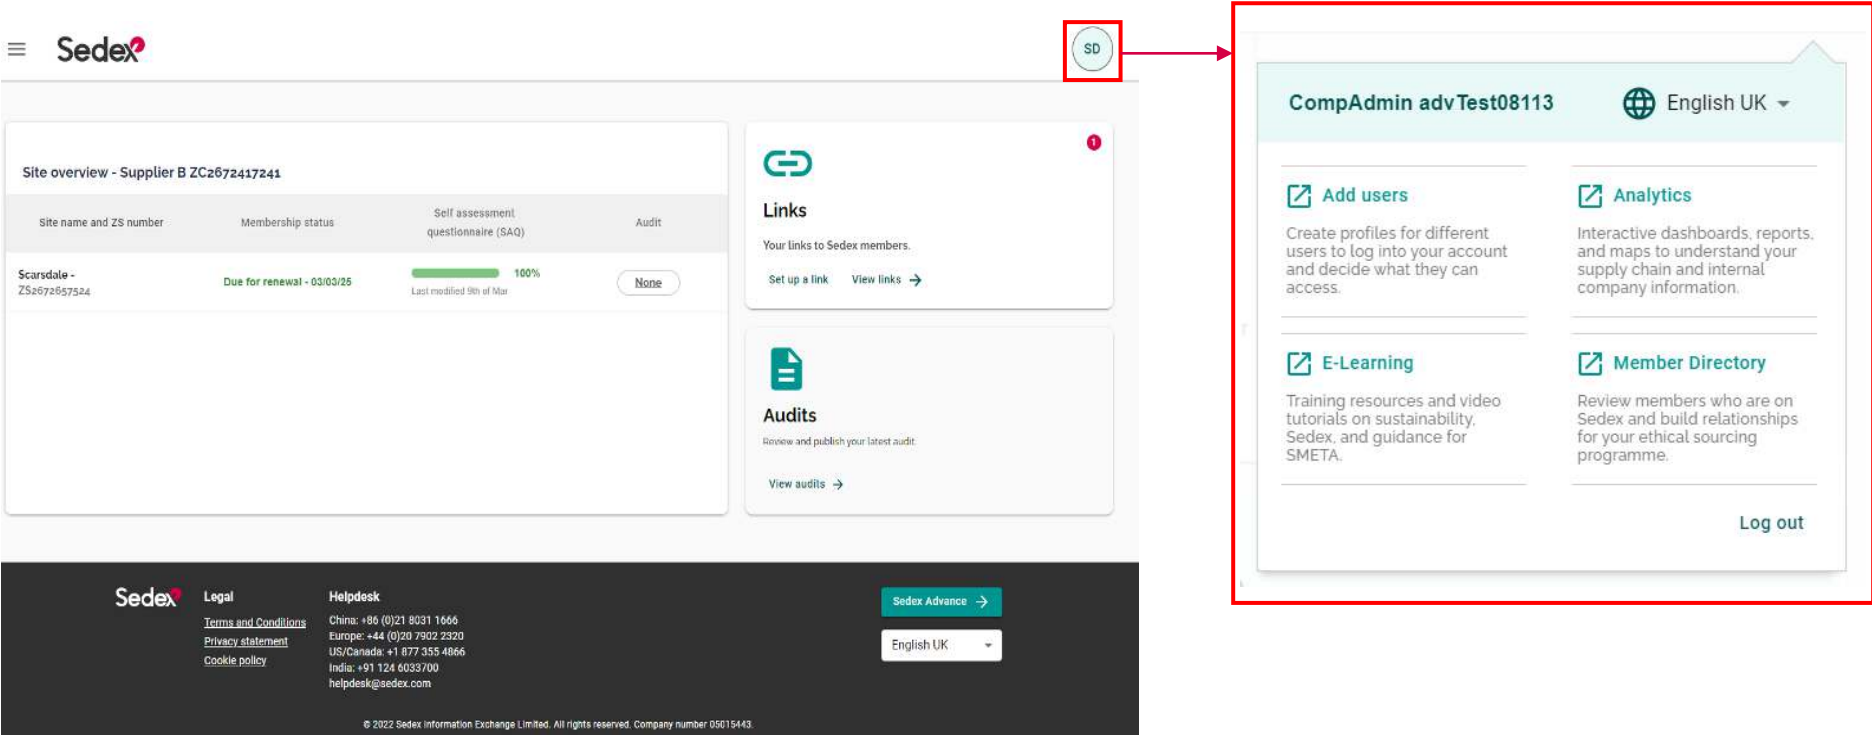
Sedex

SD

Site overview - Supplier B ZC2672417241

| Site name and ZS number | Membership status | Self assessment questionnaire (SAQ) | Audit |
|---|---|---|---|
| Scarsdale - ZS2672657524 | Due for renewal - 03/03/25 | 100% Last modified 9th of Mar | None |

1

Links

Your links to Sedex members.

Set up a link View links

Audits

Review and publish your latest audit

View audits

Sedex

Legal

Terms and Conditions
Privacy statement
Cookie policy

Helpdesk

China: +86 (0)21 8031 1666
Europe: +44 (0)20 7902 2320
US/Canada: +1 877 355 4866
India: +91 124 6033700
helpdesk@sedex.com

Sedex Advance

English UK

© 2022 Sedex Information Exchange Limited. All rights reserved. Company number 05015443.

CompAdmin adv Test08113

English UK

Add users

Create profiles for different users to log into your account and decide what they can access.

Analytics

Interactive dashboards, reports, and maps to understand your supply chain and internal company information.

E-Learning

Training resources and video tutorials on sustainability, Sedex, and guidance for SMETA.

Member Directory

Review members who are on Sedex and build relationships for your ethical sourcing programme.

Log out